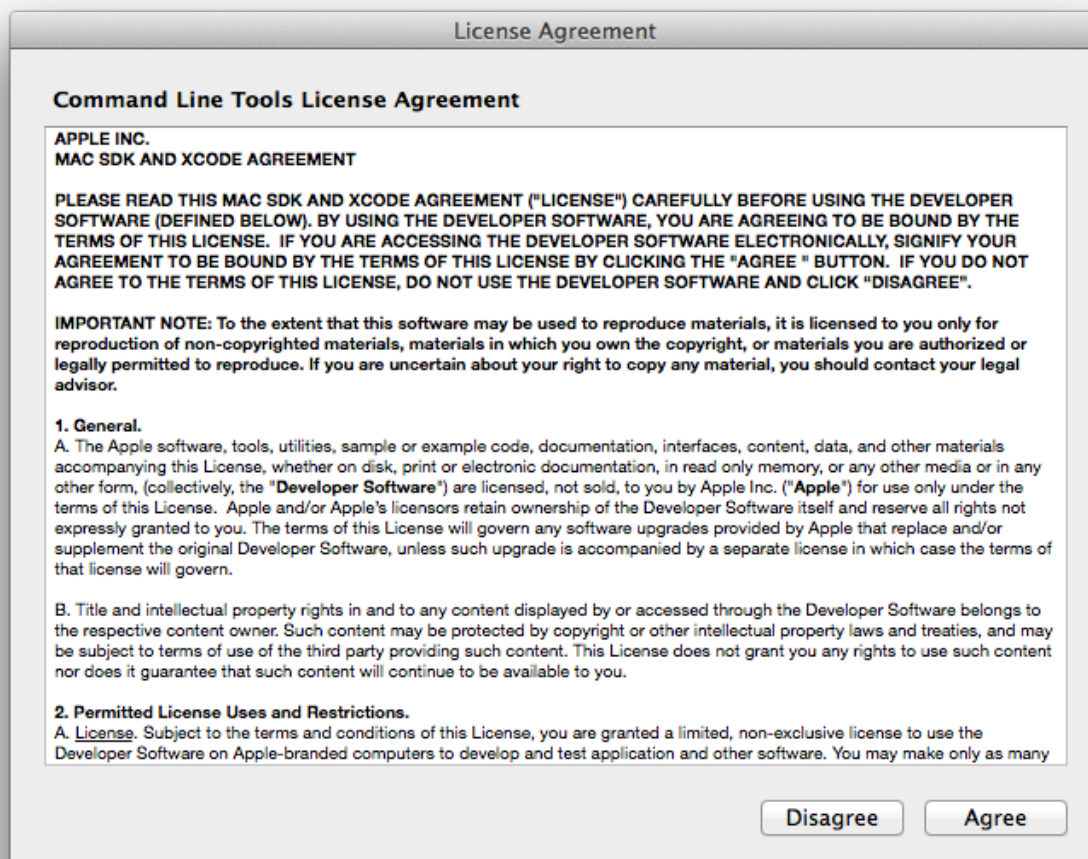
License Agreement

Command Line Tools License Agreement

APPLE INC.
MAC SDK AND XCODE AGREEMENT

PLEASE READ THIS MAC SDK AND XCODE AGREEMENT ("LICENSE") CAREFULLY BEFORE USING THE DEVELOPER SOFTWARE (DEFINED BELOW). BY USING THE DEVELOPER SOFTWARE, YOU ARE AGREEING TO BE BOUND BY THE TERMS OF THIS LICENSE. IF YOU ARE ACCESSING THE DEVELOPER SOFTWARE ELECTRONICALLY, SIGNIFY YOUR AGREEMENT TO BE BOUND BY THE TERMS OF THIS LICENSE BY CLICKING THE "AGREE " BUTTON. IF YOU DO NOT AGREE TO THE TERMS OF THIS LICENSE, DO NOT USE THE DEVELOPER SOFTWARE AND CLICK "DISAGREE".

IMPORTANT NOTE: To the extent that this software may be used to reproduce materials, it is licensed to you only for reproduction of non-copyrighted materials, materials in which you own the copyright, or materials you are authorized or legally permitted to reproduce. If you are uncertain about your right to copy any material, you should contact your legal advisor.

1. General.
A. The Apple software, tools, utilities, sample or example code, documentation, interfaces, content, data, and other materials accompanying this License, whether on disk, print or electronic documentation, in read only memory, or any other media or in any other form, (collectively, the "Developer Software") are licensed, not sold, to you by Apple Inc. ("Apple") for use only under the terms of this License. Apple and/or Apple's licensors retain ownership of the Developer Software itself and reserve all rights not expressly granted to you. The terms of this License will govern any software upgrades provided by Apple that replace and/or supplement the original Developer Software, unless such upgrade is accompanied by a separate license in which case the terms of that license will govern.

B. Title and intellectual property rights in and to any content displayed by or accessed through the Developer Software belongs to the respective content owner. Such content may be protected by copyright or other intellectual property laws and treaties, and may be subject to terms of use of the third party providing such content. This License does not grant you any rights to use such content nor does it guarantee that such content will continue to be available to you.

2. Permitted License Uses and Restrictions.
A. License. Subject to the terms and conditions of this License, you are granted a limited, non-exclusive license to use the Developer Software on Apple-branded computers to develop and test application and other software. You may make only as many

Disagree Agree